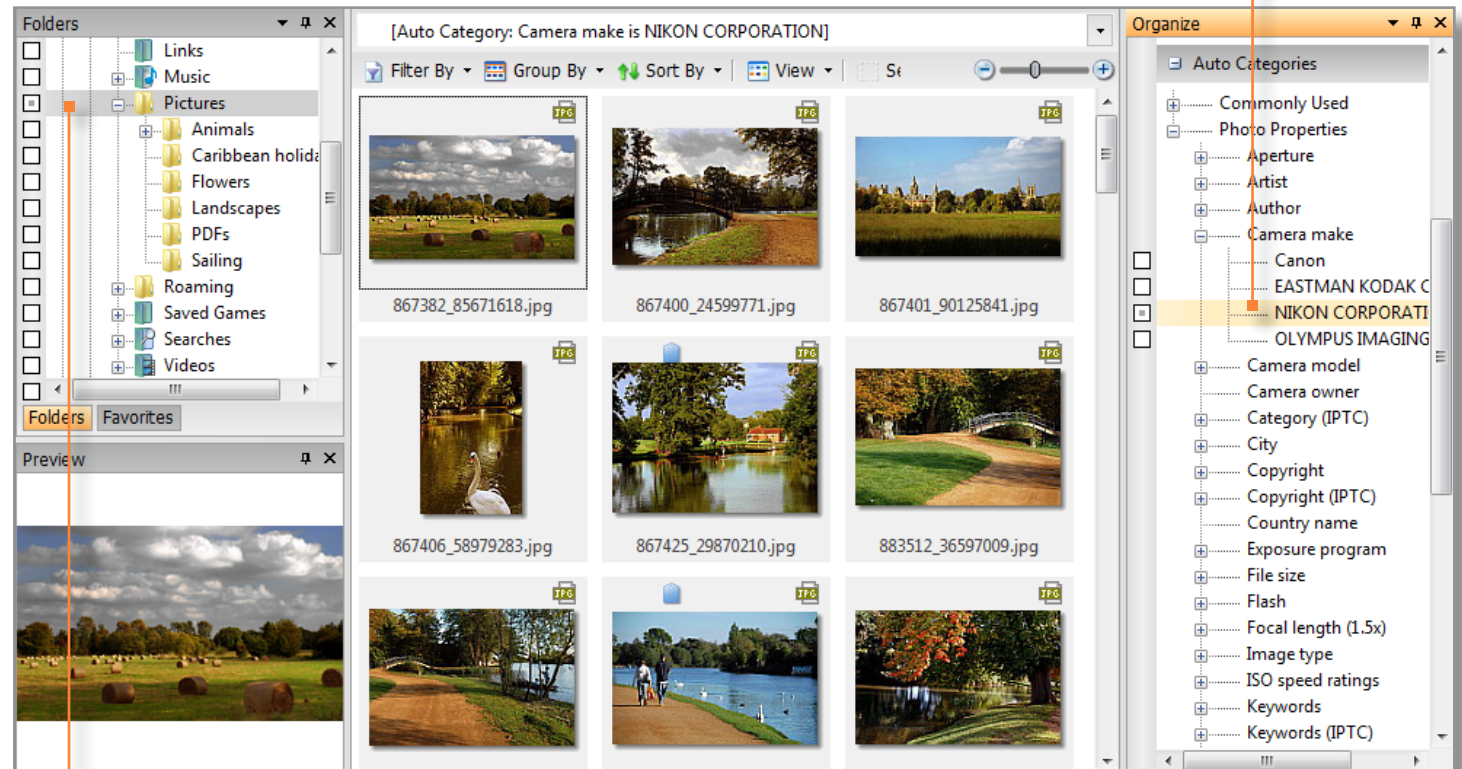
Folders

Links
Music
Pictures
Animals
Caribbean holida
Flowers
Landscapes
PDFs
Sailing
Roaming
Saved Games
Searches
Videos

Folders | Favorites

Preview

[Auto Category: Camera make is NIKON CORPORATION]

Filter By | Group By | Sort By | View | Se

JPG
867382_85671618.jpg
JPG
867400_24599771.jpg
JPG
867401_90125841.jpg
JPG
867406_58979283.jpg
JPG
867425_29870210.jpg
JPG
883512_36597009.jpg
JPG
JPG
JPG

Organize

Auto Categories
Commonly Used
Photo Properties
Aperture
Artist
Author
Camera make
Canon
EASTMAN KODAK C
NIKON CORPORATI
OLYMPUS IMAGING
Camera model
Camera owner
Category (IPTC)
City
Copyright
Copyright (IPTC)
Country name
Exposure program
File size
Flash
Focal length (1.5x)
Image type
ISO speed ratings
Keywords
Keywords (IPTC)